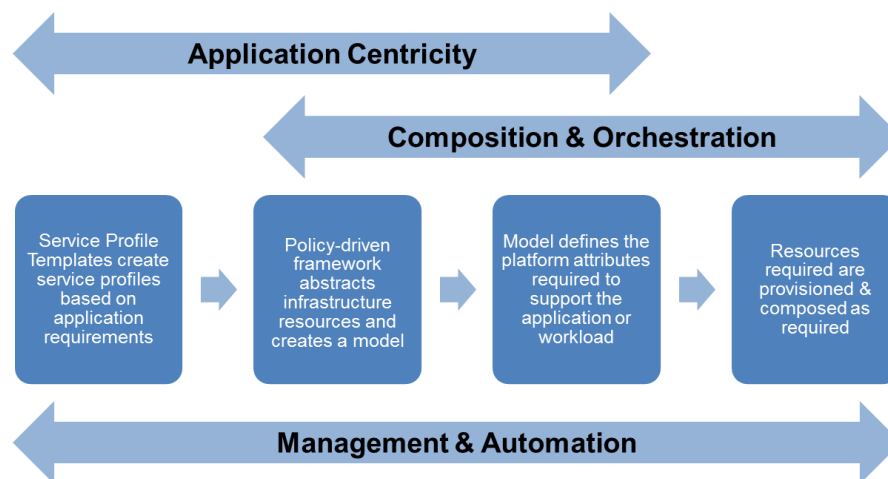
Application Centricity

Composition & Orchestration

Service Profile Templates create service profiles based on application requirements

Policy-driven framework abstracts infrastructure resources and creates a model

Model defines the platform attributes required to support the application or workload

Resources required are provisioned & composed as required

Management & Automation